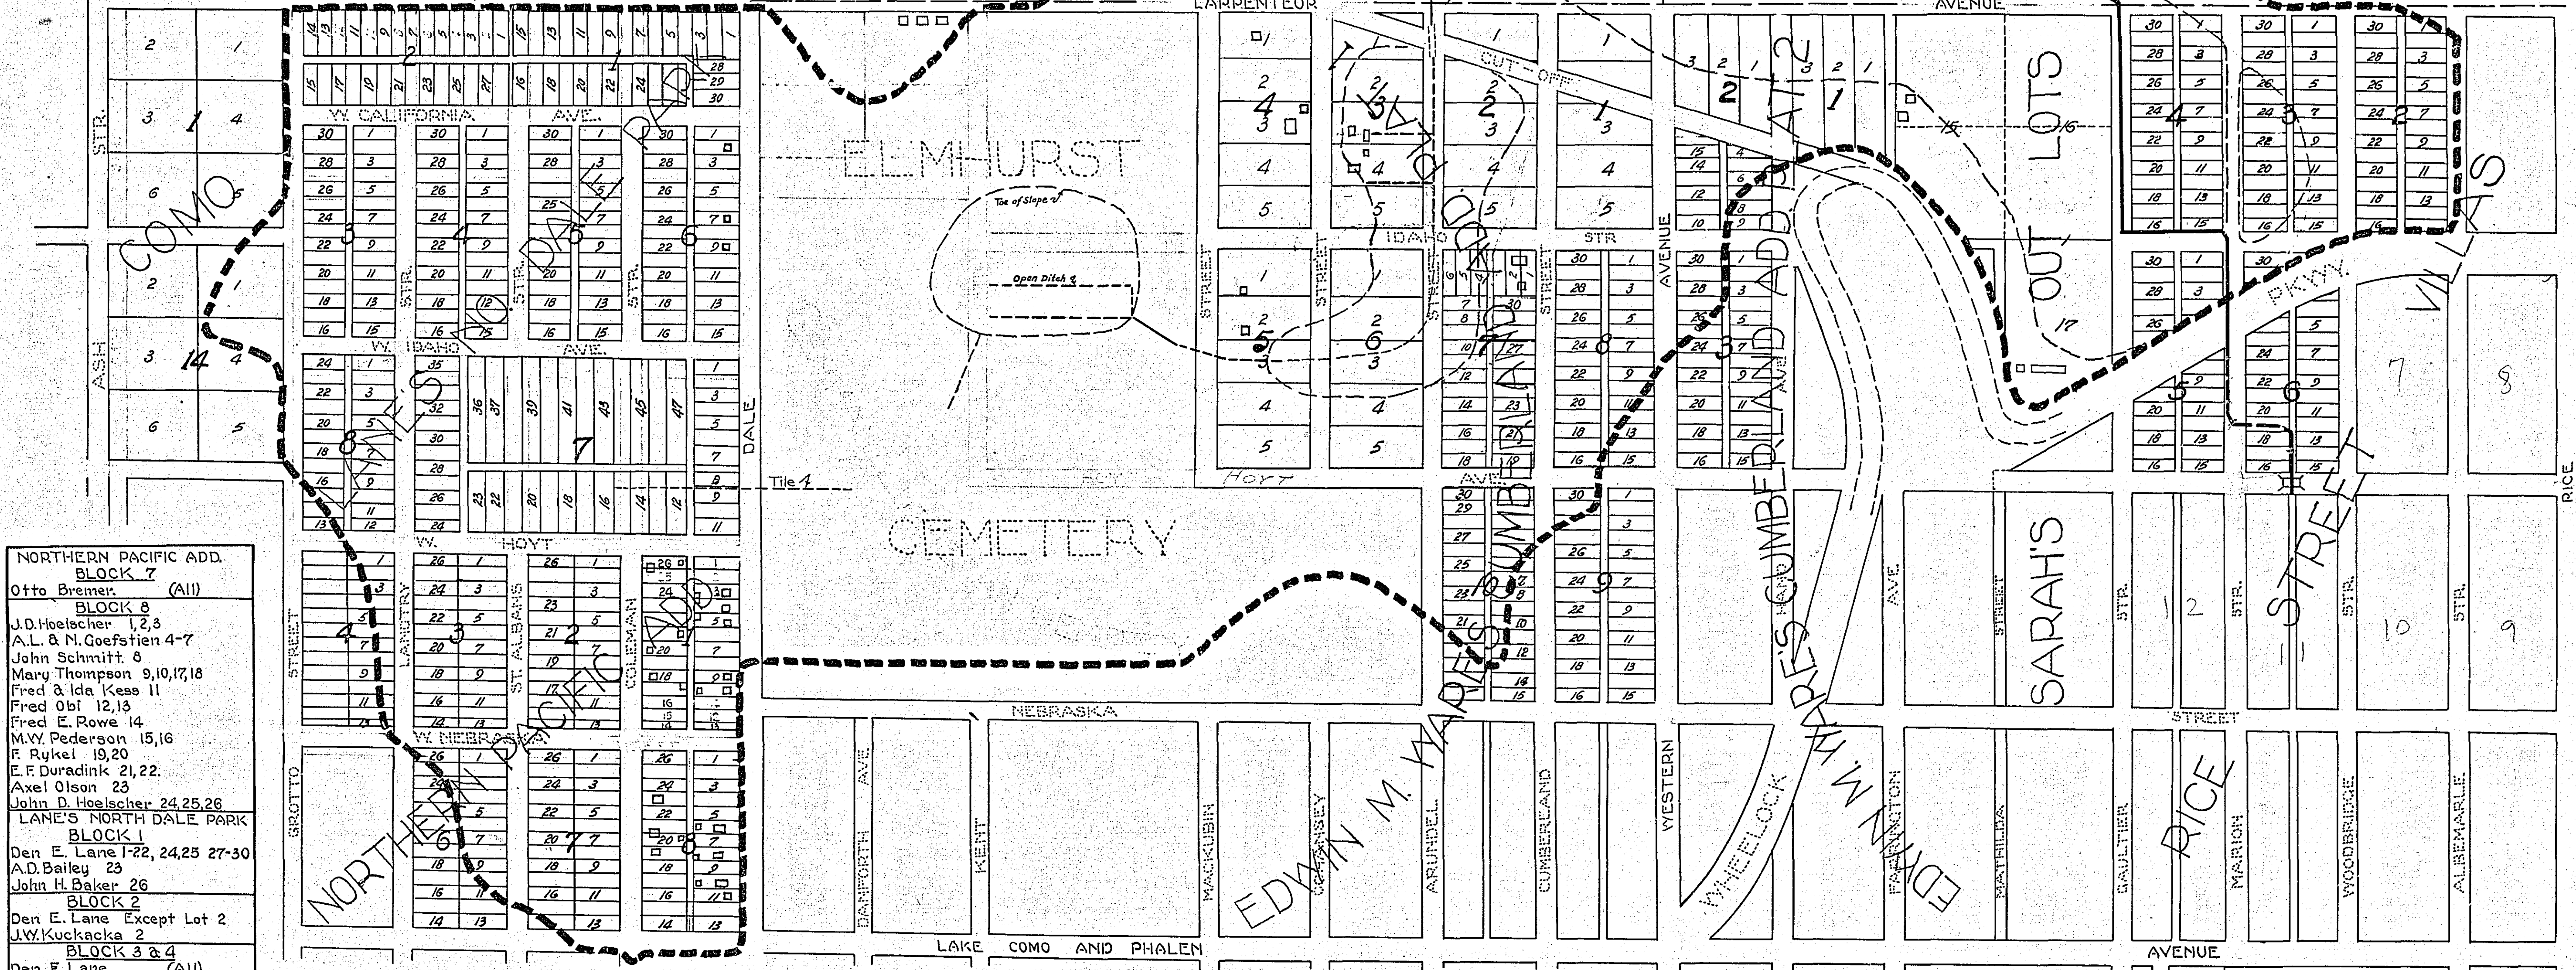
NORTHERN PACIFIC ADD.
BLOCK 7
Otto Bremer. (All)
BLOCK 8
J.D. Hoelscher 1,2,3
A.L. & N. Goefstien 4-7
John Schmitt. 8
Mary Thompson 9,10,17,18
Fred & Ida Kess 11
Fred Obi 12,13
Fred E. Rowe 14
M.W. Pederson 15,16
F. Rykel 19,20
E.F. Duradink 21,22.
Axel Olson 23
John D. Hoelscher 24,25,26
LANE'S NORTH DALE PARK
BLOCK I
Den E. Lane 1-22, 24,25 27-30
A.D. Bailey 23
John H. Baker 26
BLOCK 2
Den E. Lane Except Lot 2
J.W. Kuckacka 2
BLOCK 3 & 4
Den E. Lane (All)

COMO
ASH STR.
GROTTO STREET
LANE'S NORTH DALE PARK
W. CALIFORNIA AVE.
W. IDAHO AVE.
W. HOYT
W. NEBRASKA
LANGTRY STR.
ST. ALBANS STR.
COLEMAN STR.
DALE
NORTHERN PACIFIC ADD.
ELMHURST
CEMETERY
Toe of Slope
Open Ditch
Tile
CARPENTEUR AVENUE
CUT-OFF
IDAHO STR
HOYT AVE.
STREET
AVENUE
NEBRASKA STREET
DANFORTH AVE.
KENT
MACKUBIN
CHATSWORTH
ARUNDEL
CUMBERLAND
WESTERN
WHEELOCK
FARRINGTON
MATHILDA
GAULTIER
MARION
WOODBRIDGE
ALBEMARLE
RICE
LAKE COMO AND PHALEN AVENUE
EDWIN M. WARE'S ADD.
EDWIN M. WARE'S CUMBERLAND ADD. PLAT 2
EDWIN M. WARE'S CUMBERLAND ADD.
OUT LOTS
SARAH'S
RICE STREET VILLAS
PKWY.
STR.